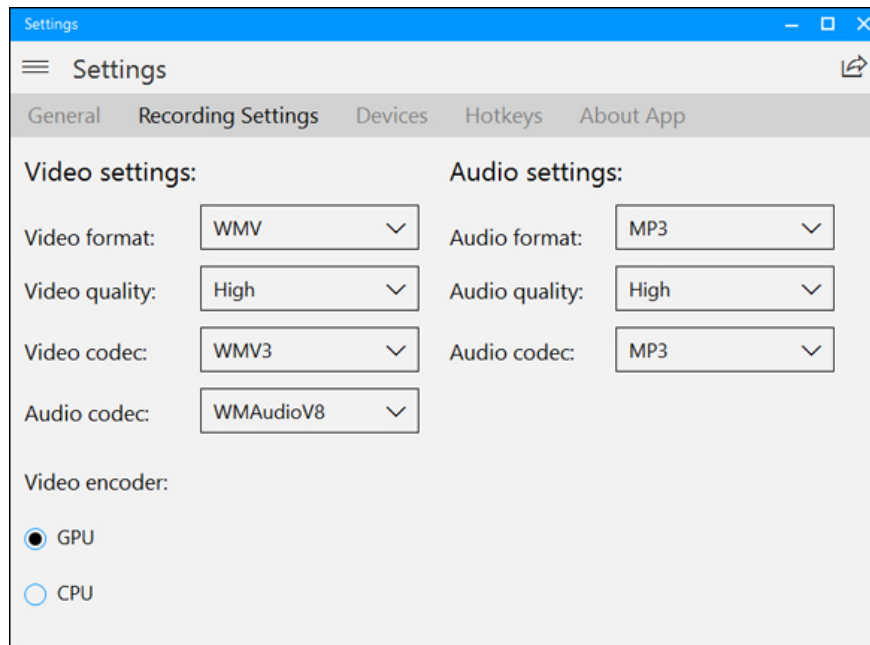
Settings

Settings

General Recording Settings Devices Hotkeys About App

Video settings:

Video format: WMV

Video quality: High

Video codec: WMV3

Audio codec: WMAudioV8

Video encoder:

GPU

CPU

Audio settings:

Audio format: MP3

Audio quality: High

Audio codec: MP3